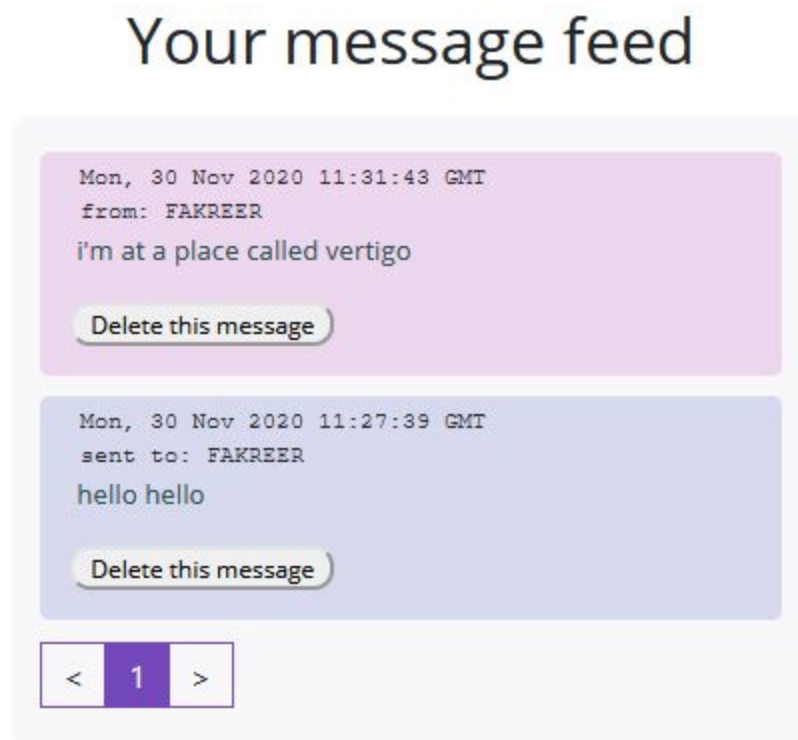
Your message feed

Mon, 30 Nov 2020 11:31:43 GMT
from: FAKREER
i'm at a place called vertigo

Delete this message

Mon, 30 Nov 2020 11:27:39 GMT
sent to: FAKREER
hello hello

Delete this message

< 1 >